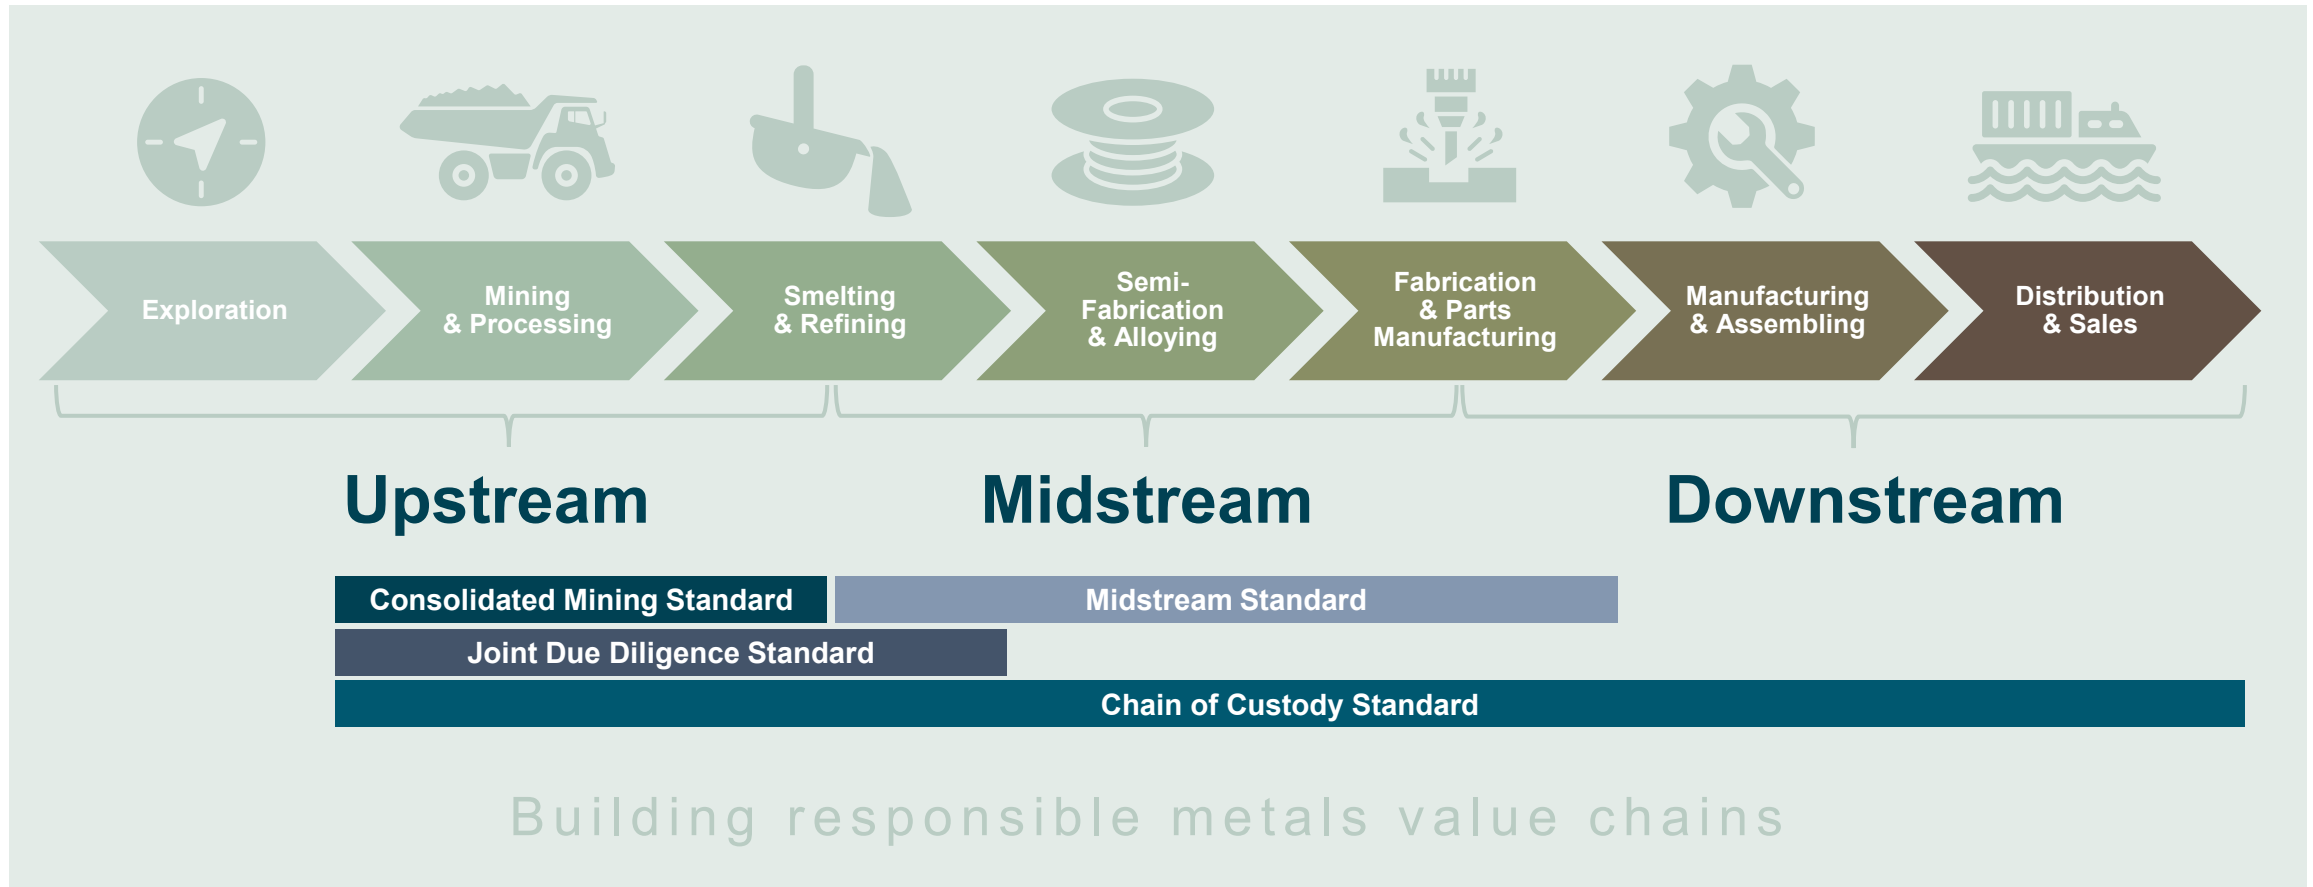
Exploration

Mining & Processing

Smelting & Refining

Semi-Fabrication & Alloying

Fabrication & Parts Manufacturing

Manufacturing & Assembling

Distribution & Sales

Upstream

Midstream

Downstream

Consolidated Mining Standard

Midstream Standard

Joint Due Diligence Standard

Chain of Custody Standard

Building responsible metals value chains